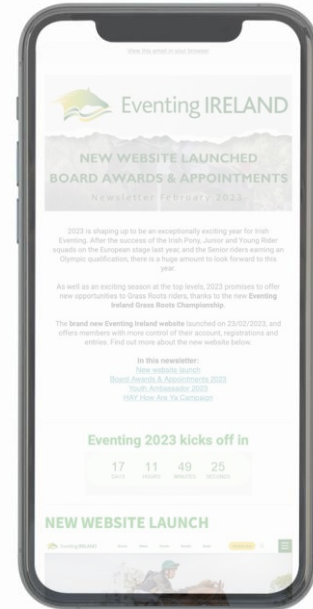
View this email in your browser

Eventing IRELAND

NEW WEBSITE LAUNCHED
BOARD AWARDS & APPOINTMENTS
Newsletter February 2023

2023 is shaping up to be an exceptionally exciting year for Irish Eventing. After the success of the Irish Pony, Junior and Young Rider squads on the European stage last year, and the Senior riders earning an Olympic qualification, there is a huge amount to look forward to this year.

As well as an exciting season at the top levels, 2023 promises to offer new opportunities to Grass Roots riders, thanks to the new Eventing Ireland Grass Roots Championship.

The brand new Eventing Ireland website launched on 23/02/2023, and offers members with more control of their account, registrations and entries. Find out more about the new website below.

In this newsletter:
New website launch
Board Awards & Appointments 2023
Youth Ambassador 2023
HAY How Are Ya Campaign

Eventing 2023 kicks off in

| 17 | 11 | 49 | 25 |
|---|---|---|---|
| DAYS | HOURS | MINUTES | SECONDS |

NEW WEBSITE LAUNCH

Eventing IRELAND